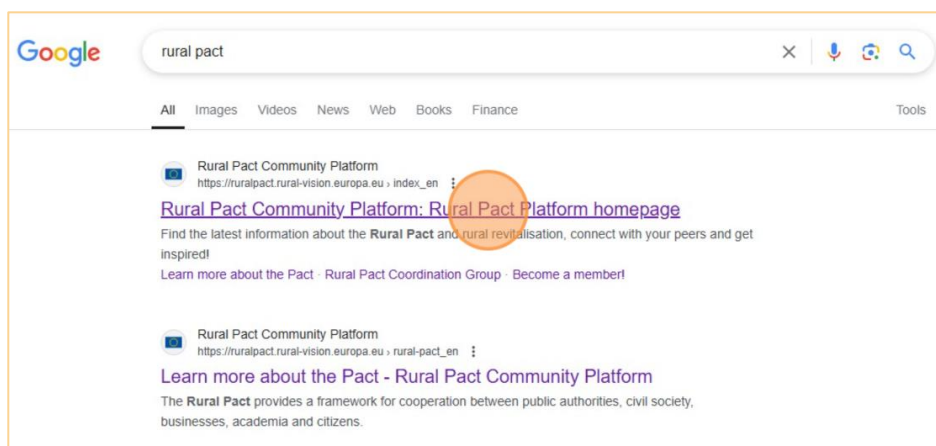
Google

rural pact

All Images Videos News Web Books Finance Tools

Rural Pact Community Platform
https://ruralpact.rural-vision.europa.eu › index_en

Rural Pact Community Platform: Rural Pact Platform homepage

Find the latest information about the Rural Pact and rural revitalisation, connect with your peers and get inspired!

Learn more about the Pact · Rural Pact Coordination Group · Become a member!

Rural Pact Community Platform
https://ruralpact.rural-vision.europa.eu › rural-pact_en

Learn more about the Pact - Rural Pact Community Platform

The Rural Pact provides a framework for cooperation between public authorities, civil society, businesses, academia and citizens.